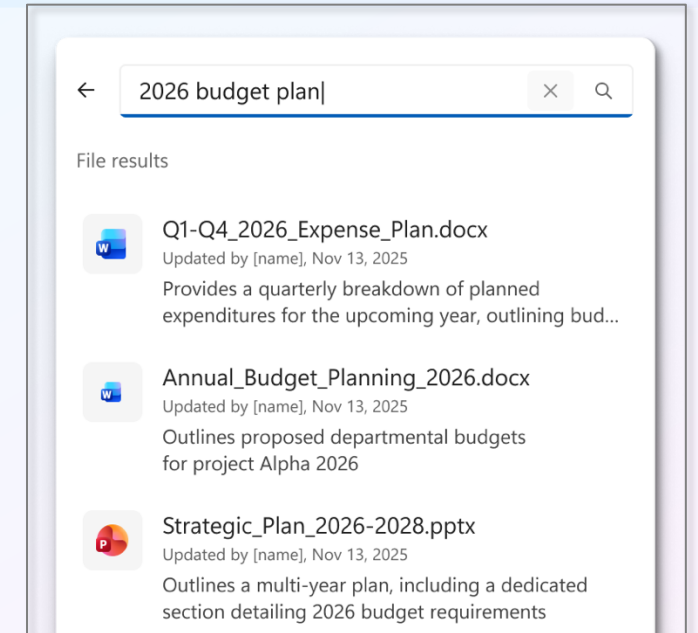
2026 budget plan

File results

Q1-Q4_2026_Expense_Plan.docx
Updated by [name], Nov 13, 2025
Provides a quarterly breakdown of planned expenditures for the upcoming year, outlining bud...

Annual_Budget_Planning_2026.docx
Updated by [name], Nov 13, 2025
Outlines proposed departmental budgets for project Alpha 2026

Strategic_Plan_2026-2028.pptx
Updated by [name], Nov 13, 2025
Outlines a multi-year plan, including a dedicated section detailing 2026 budget requirements